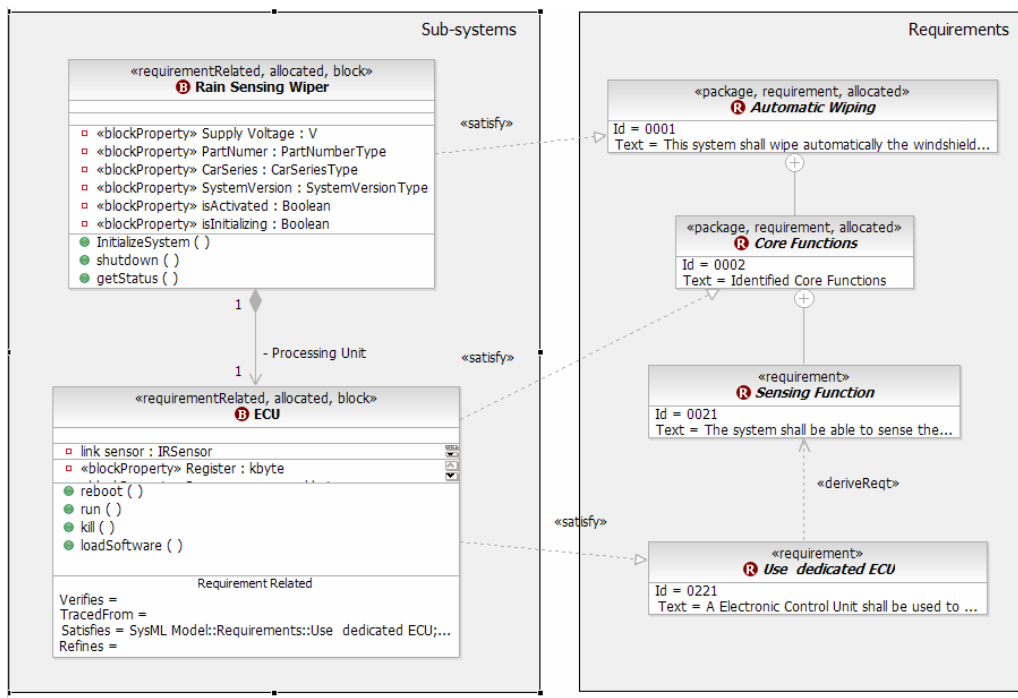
Sub-systems

«requirementRelated, allocated, block»
B Rain Sensing Wiper

«blockProperty» Supply Voltage : V
«blockProperty» PartNumer : PartNumberType
«blockProperty» CarSeries : CarSeriesType
«blockProperty» SystemVersion : SystemVersionType
«blockProperty» isActivated : Boolean
«blockProperty» isInitializing : Boolean
InitializeSystem ( )
shutdown ( )
getStatus ( )

«satisfy»

1

- Processing Unit

1

«satisfy»

«requirementRelated, allocated, block»
B ECU

link sensor : IRSensor
«blockProperty» Register : kbyte
reboot ( )
run ( )
kill ( )
loadSoftware ( )

Requirement Related
Verifies =
TracedFrom =
Satisfies = SysML Model::Requirements::Use dedicated ECU;...
Refines =

«satisfy»

Requirements

«package, requirement, allocated»
R Automatic Wiping
Id = 0001
Text = This system shall wipe automatically the windshield...

«package, requirement, allocated»
R Core Functions
Id = 0002
Text = Identified Core Functions

«requirement»
R Sensing Function
Id = 0021
Text = The system shall be able to sense the...

«deriveReqt»

«requirement»
R Use dedicated ECU
Id = 0221
Text = A Electronic Control Unit shall be used to ...